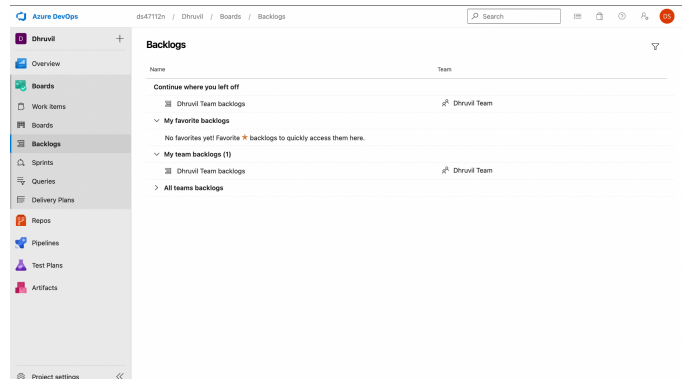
Azure DevOps ds47112n / Dhruvil / Boards / Backlogs
Search
DS

D Dhruvil +
Overview
Boards
Work items
Boards
Backlogs
Sprints
Queries
Delivery Plans
Repos
Pipelines
Test Plans
Artifacts
Project settings

Backlogs

| Name | Team |
|---|---|
| Continue where you left off | |
| Dhruvil Team backlogs | Dhruvil Team |
| My favorite backlogs | |
| No favorites yet! Favorite ★ backlogs to quickly access them here. | |
| My team backlogs (1) | |
| Dhruvil Team backlogs | Dhruvil Team |
| All teams backlogs | |